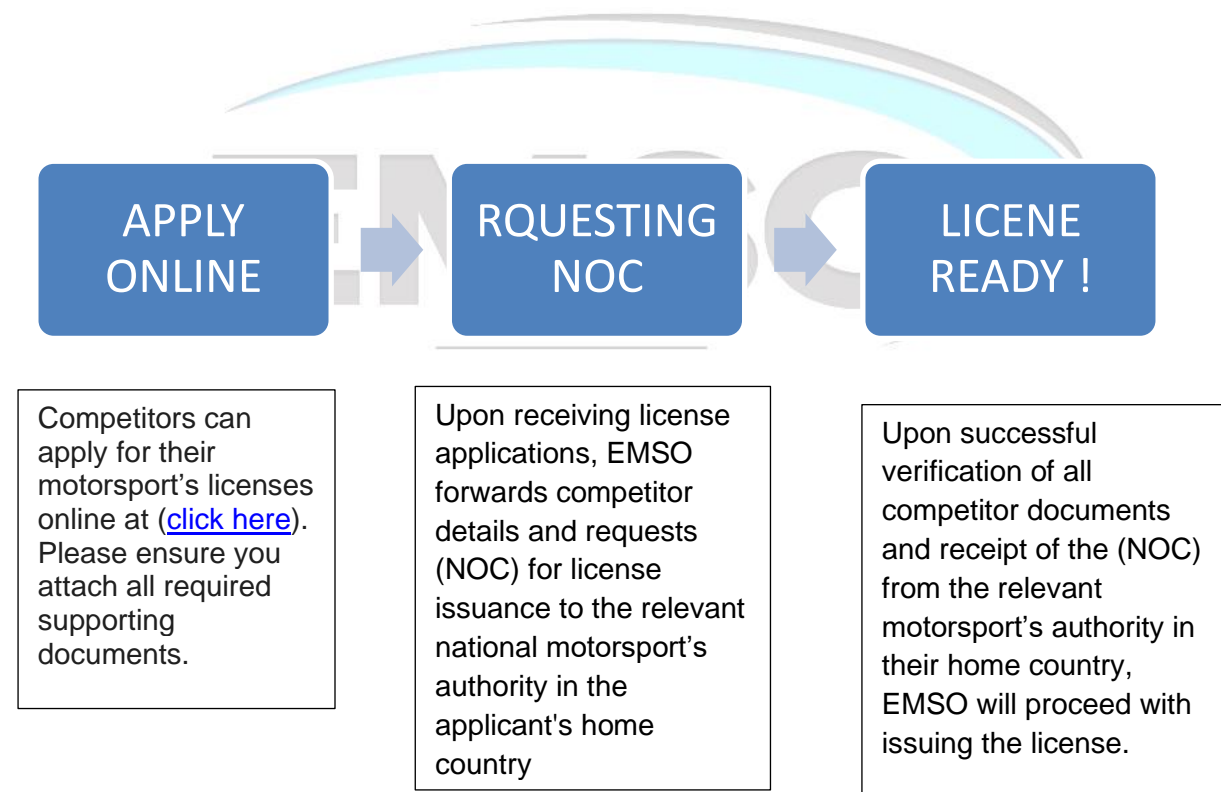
APPLY ONLINE

RQUESTING NOC

LICENE READY !

Competitors can apply for their motorsport's licenses online at (click here). Please ensure you attach all required supporting documents.

Upon receiving license applications, EMSO forwards competitor details and requests (NOC) for license issuance to the relevant national motorsport's authority in the applicant's home country

Upon successful verification of all competitor documents and receipt of the (NOC) from the relevant motorsport's authority in their home country, EMSO will proceed with issuing the license.